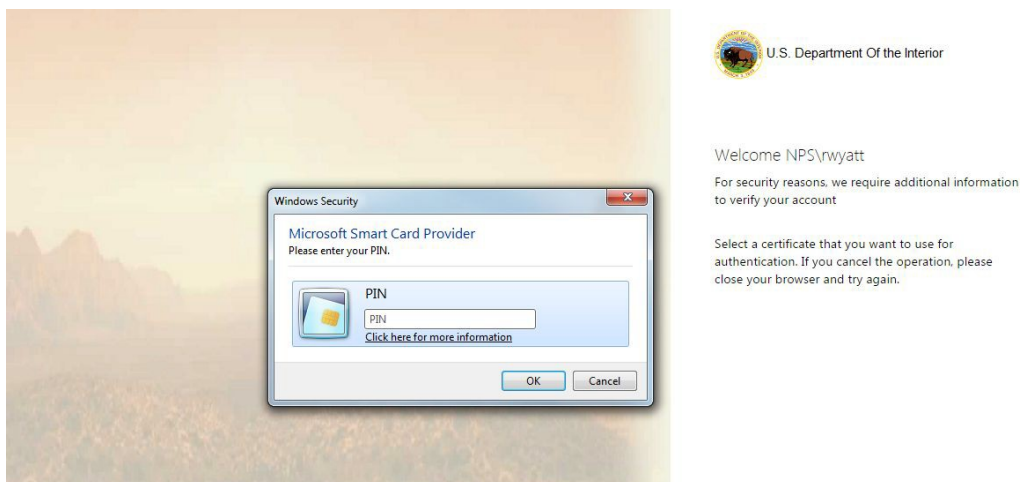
Windows Security

Microsoft Smart Card Provider
Please enter your PIN.

PIN

PIN

Click here for more information

OK Cancel

U.S. Department Of the Interior

Welcome NPS\rwyatt

For security reasons, we require additional information to verify your account

Select a certificate that you want to use for authentication. If you cancel the operation, please close your browser and try again.